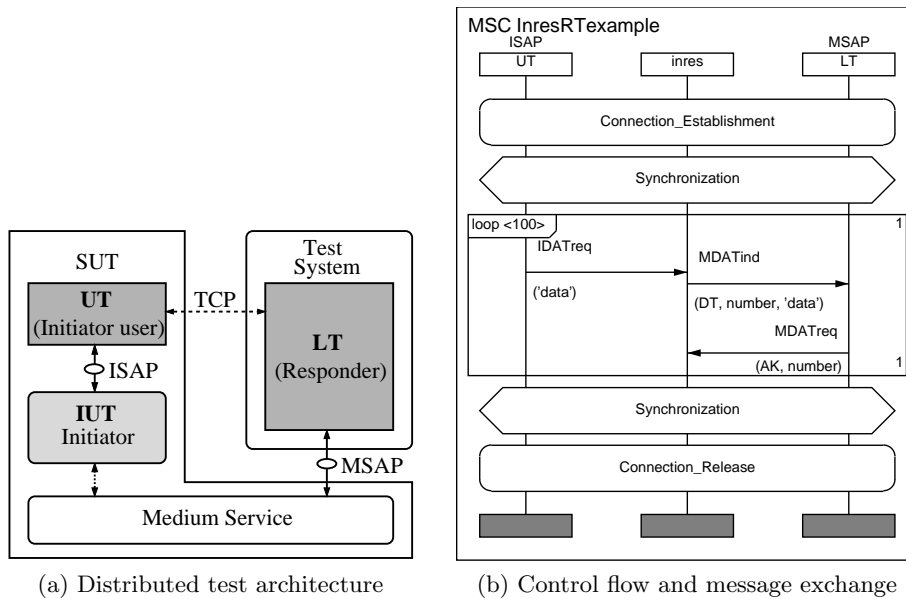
SUT

Test System

UT
(Initiator user)

TCP

LT
(Responder)

ISAP

IUT
Initiator

MSAP

Medium Service

(a) Distributed test architecture

MSC InresRTexample

ISAP
UT

inres

MSAP
LT

Connection_Establishment

Synchronization

loop <100>

1

IDATreq

MDATind

('data')

(DT, number, 'data')

MDATreq

(AK, number)

1

Synchronization

Connection_Release

(b) Control flow and message exchange